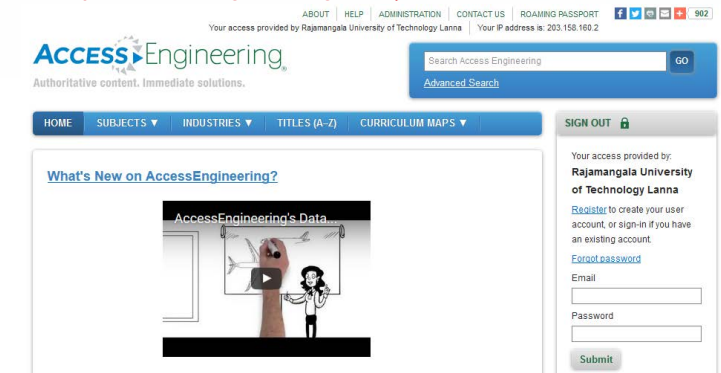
ABOUT | HELP | ADMINISTRATION | CONTACT US | ROAMING PASSPORT

902

Your access provided by Rajamangala University of Technology Lanna | Your IP address is: 203.158.160.2

AccessEngineering
Authoritative content. Immediate solutions.

Search Access Engineering
GO
Advanced Search

HOME | SUBJECTS ▼ | INDUSTRIES ▼ | TITLES (A–Z) | CURRICULUM MAPS ▼

SIGN OUT

What's New on AccessEngineering?

AccessEngineering's Data...

Your access provided by:
Rajamangala University of Technology Lanna

Register to create your user account, or sign-in if you have an existing account.

Forgot password

Email

Password

Submit